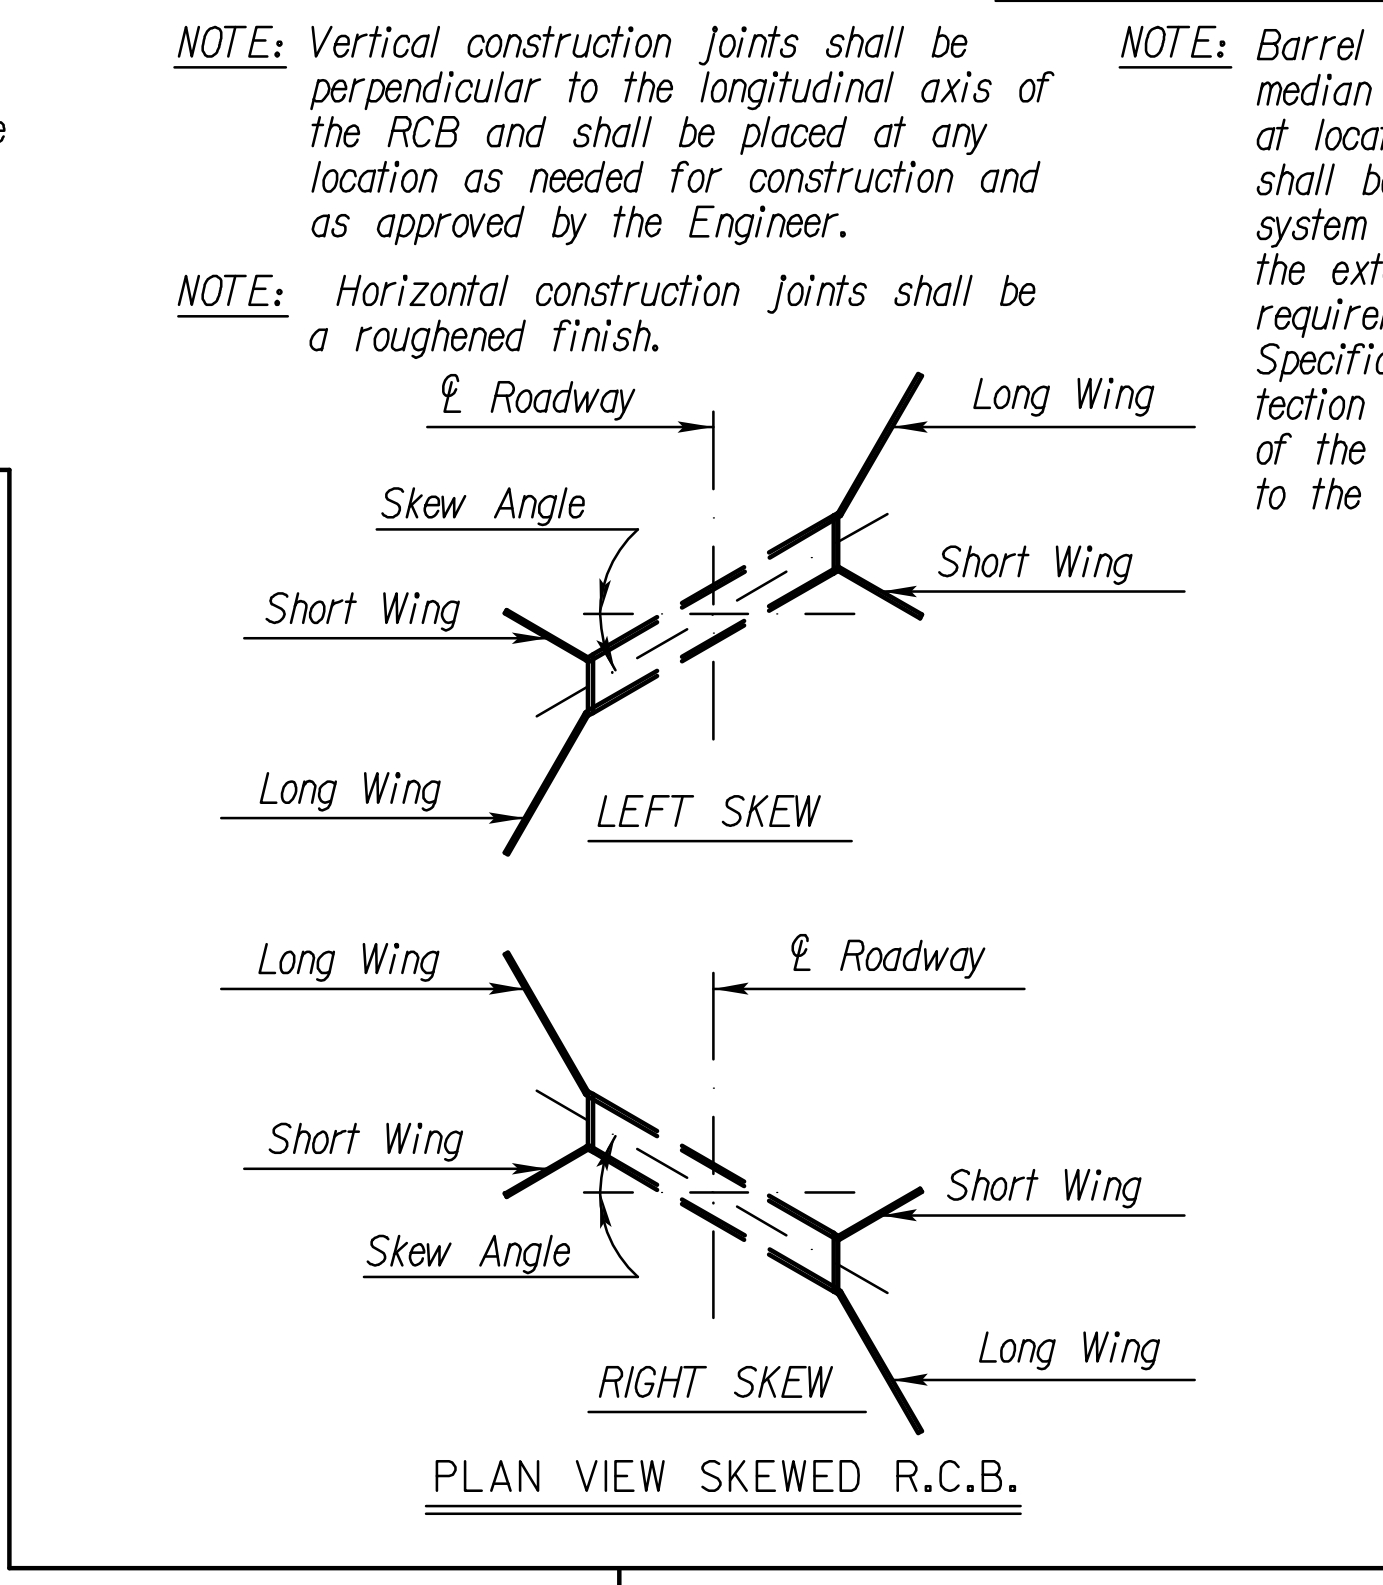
e

NOTE: Vertical construction joints shall be perpendicular to the longitudinal axis of the RCB and shall be placed at any location as needed for construction and as approved by the Engineer.

NOTE: Horizontal construction joints shall be a roughened finish.

NOTE: Barrel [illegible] median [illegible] at loca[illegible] shall b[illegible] system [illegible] the ext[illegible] require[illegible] Specific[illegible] tection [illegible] of the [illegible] to the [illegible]

℄ Roadway

Long Wing

Skew Angle

Short Wing

Short Wing

Long Wing

LEFT SKEW

Long Wing

℄ Roadway

Short Wing

Short Wing

Skew Angle

Long Wing

RIGHT SKEW

PLAN VIEW SKEWED R.C.B.